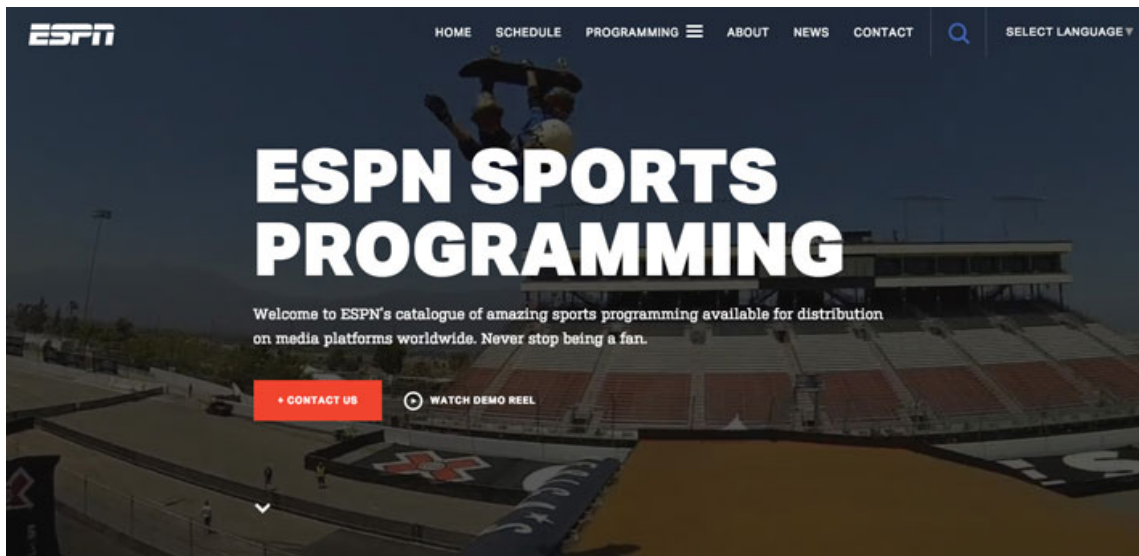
ESPN

HOME SCHEDULE PROGRAMMING ABOUT NEWS CONTACT SELECT LANGUAGE

ESPN SPORTS PROGRAMMING

Welcome to ESPN's catalogue of amazing sports programming available for distribution on media platforms worldwide. Never stop being a fan.

+ CONTACT US

WATCH DEMO REEL